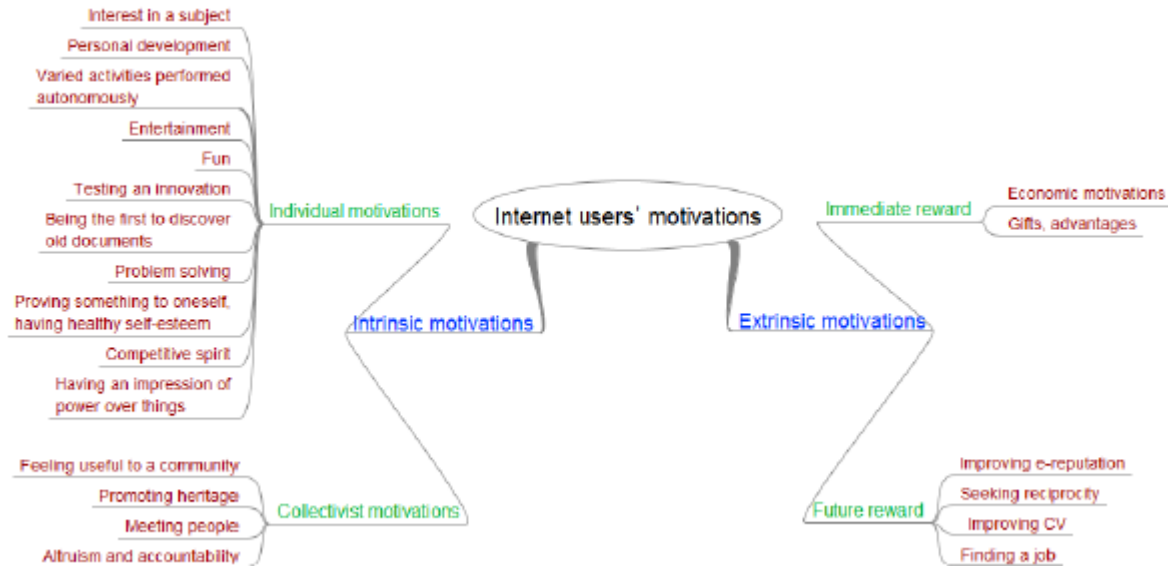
Internet users' motivations

Intrinsic motivations

Individual motivations

Interest in a subject

Personal development

Varied activities performed autonomously

Entertainment

Fun

Testing an innovation

Being the first to discover old documents

Problem solving

Proving something to oneself, having healthy self-esteem

Competitive spirit

Having an impression of power over things

Collectivist motivations

Feeling useful to a community

Promoting heritage

Meeting people

Altruism and accountability

Extrinsic motivations

Immediate reward

Economic motivations

Gifts, advantages

Future reward

Improving e-reputation

Seeking reciprocity

Improving CV

Finding a job